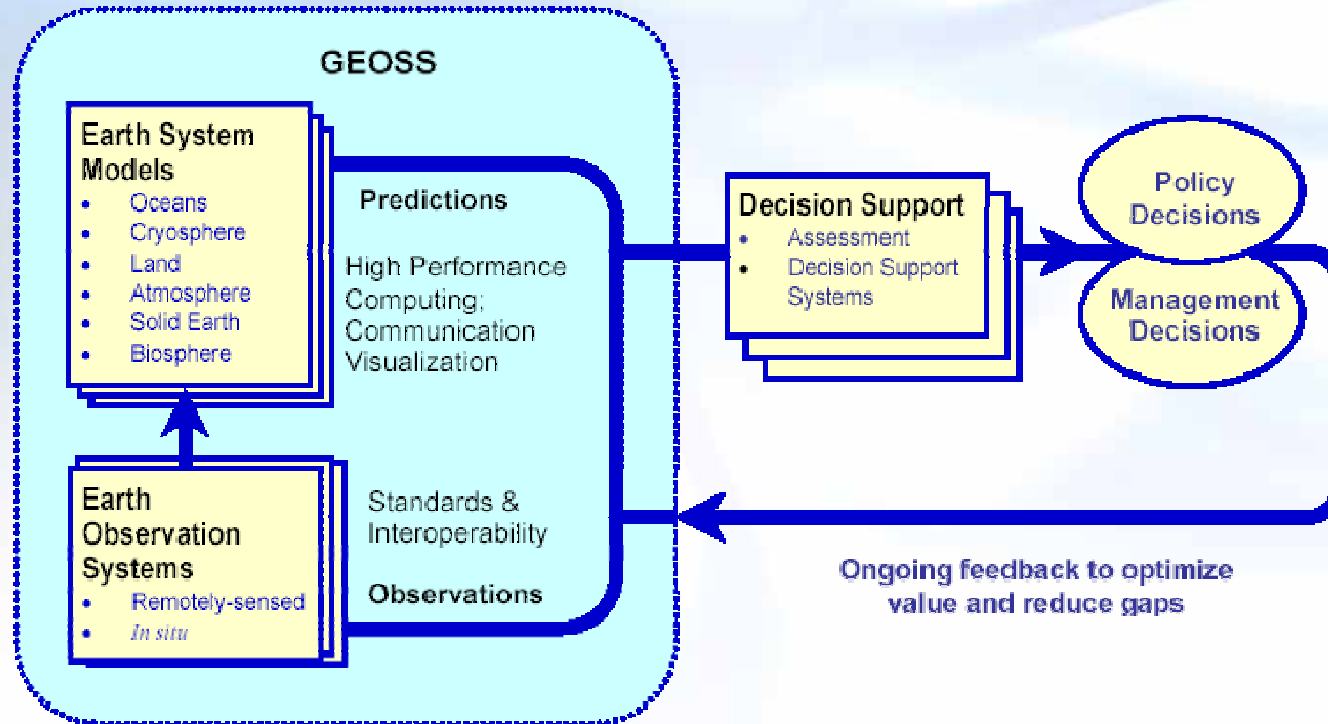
GEOSS

Earth System Models
- Oceans
- Cryosphere
- Land
- Atmosphere
- Solid Earth
- Biosphere

Predictions

High Performance Computing; Communication Visualization

Earth Observation Systems
- Remotely-sensed
- In situ

Standards & Interoperability

Observations

Decision Support
- Assessment
- Decision Support Systems

Policy Decisions

Management Decisions

Ongoing feedback to optimize value and reduce gaps